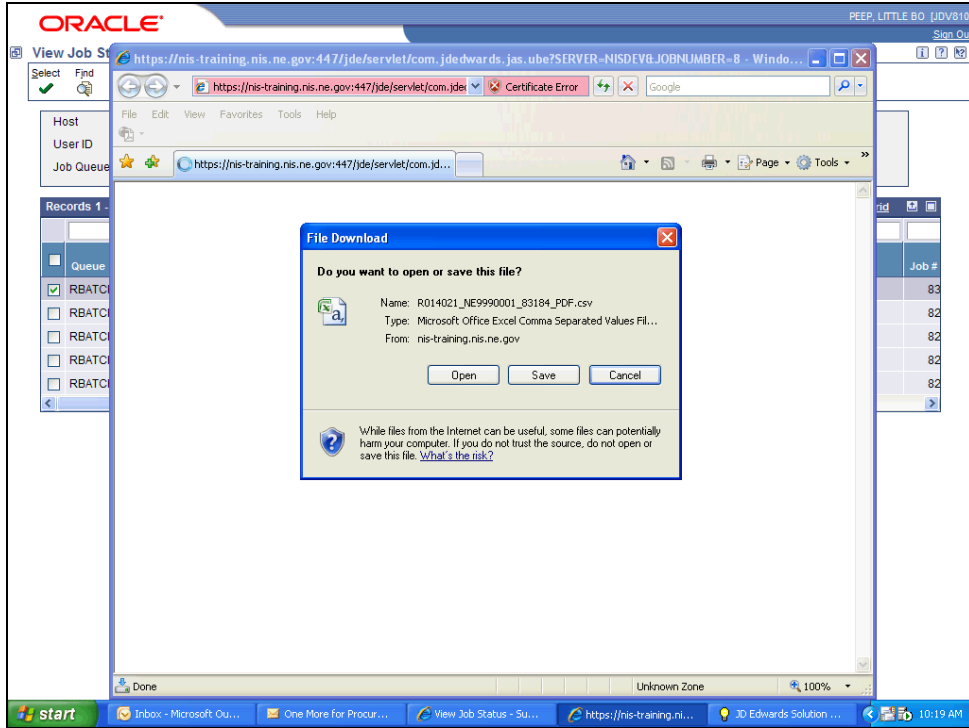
ORACLE

PEEP, LITTLE BO [JDV810

Sign Ou

View Job St

Select Find

Host

User ID

Job Queue

Records 1 -

Queue

RBATCI

RBATCI

RBATCI

RBATCI

RBATCI

rid

Job #

83

82

82

82

82

https://nis-training.nis.ne.gov:447/jde/servlet/com.jdedwards.jas.ube?SERVER=NISDEV&JOBNUMBER=8 - Windo...

https://nis-training.nis.ne.gov:447/jde/servlet/com.jde

Certificate Error

Google

File Edit View Favorites Tools Help

https://nis-training.nis.ne.gov:447/jde/servlet/com.jd...

Page Tools

File Download

Do you want to open or save this file?

Name: R014021_NE9990001_83184_PDF.csv

Type: Microsoft Office Excel Comma Separated Values Fil...

From: nis-training.nis.ne.gov

Open Save Cancel

While files from the Internet can be useful, some files can potentially harm your computer. If you do not trust the source, do not open or save this file. What's the risk?

Done

Unknown Zone

100%

start

Inbox - Microsoft Ou...

One More for Procur...

View Job Status - Su...

https://nis-training.ni...

JD Edwards Solution ...

10:19 AM